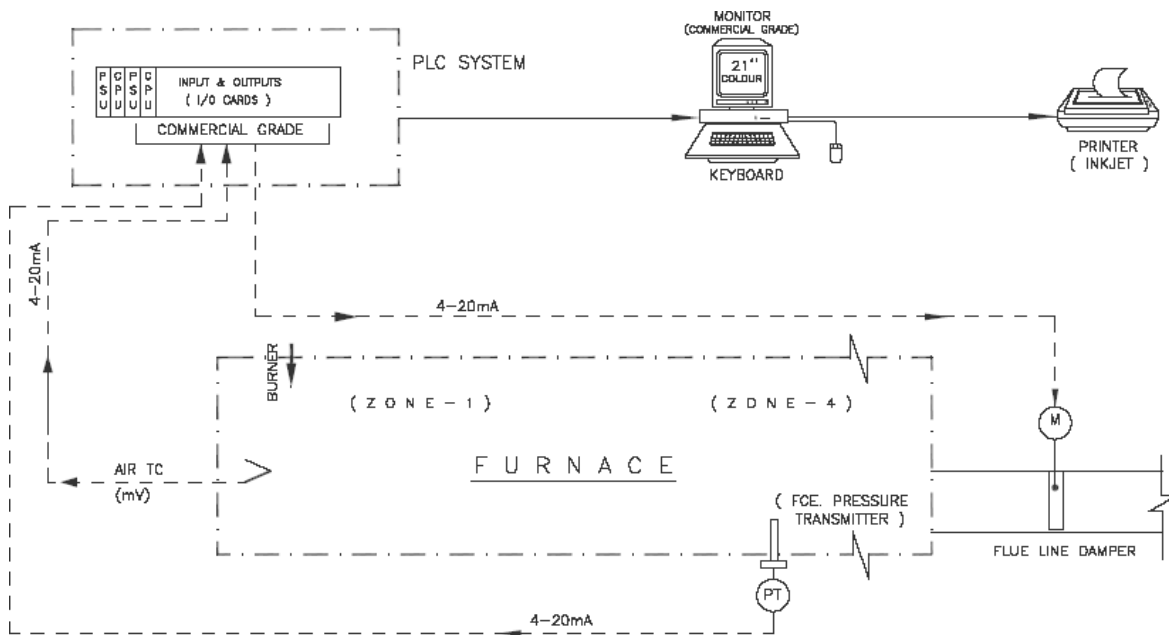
P S U | C P U | P S U | C P U

INPUT & OUTPUTS ( I/O CARDS )

COMMERCIAL GRADE

PLC SYSTEM

MONITOR (COMMERCIAL GRADE)

21" COLOUR

KEYBOARD

PRINTER ( INKJET )

4-20mA

4-20mA

BURNER

( Z O N E - 1 )

( Z O N E - 4 )

M

AIR TC (mV)

F U R N A C E

( FCE. PRESSURE TRANSMITTER )

FLUE LINE DAMPER

PT

4-20mA